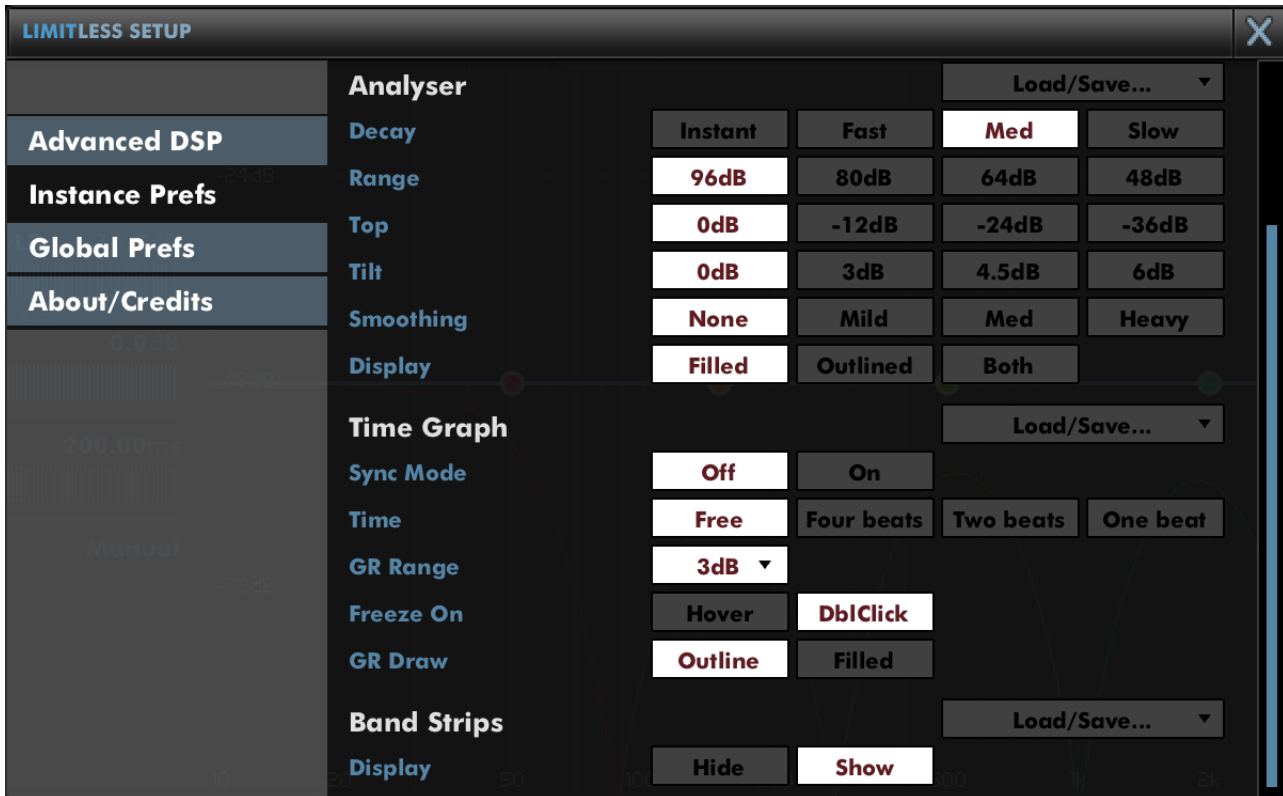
LIMITLESS SETUP

X

Advanced DSP
Instance Prefs
Global Prefs
About/Credits

Analyser
Load/Save... ▼

| | | | | |
|---|---|---|---|---|
| Decay | Instant | Fast | Med | Slow |
| Range | 96dB | 80dB | 64dB | 48dB |
| Top | 0dB | -12dB | -24dB | -36dB |
| Tilt | 0dB | 3dB | 4.5dB | 6dB |
| Smoothing | None | Mild | Med | Heavy |
| Display | Filled | Outlined | Both | |

Time Graph
Load/Save... ▼

| | | | | |
|---|---|---|---|---|
| Sync Mode | Off | On | | |
| Time | Free | Four beats | Two beats | One beat |
| GR Range | 3dB ▼ | | | |
| Freeze On | Hover | DblClick | | |
| GR Draw | Outline | Filled | | |

Band Strips
Load/Save... ▼

| | | |
|---|---|---|
| Display | Hide | Show |